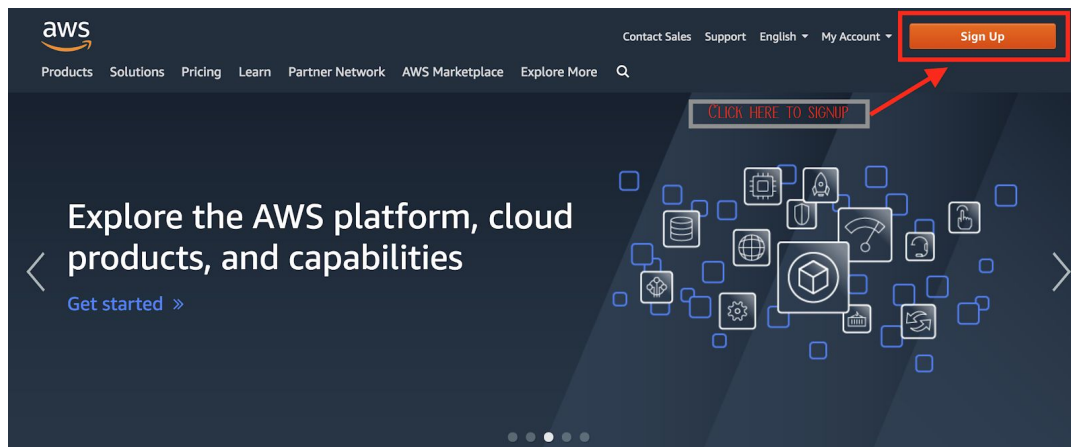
aws

Contact Sales Support English My Account Sign Up

Products Solutions Pricing Learn Partner Network AWS Marketplace Explore More

CLICK HERE TO SIGNUP

Explore the AWS platform, cloud products, and capabilities

Get started »